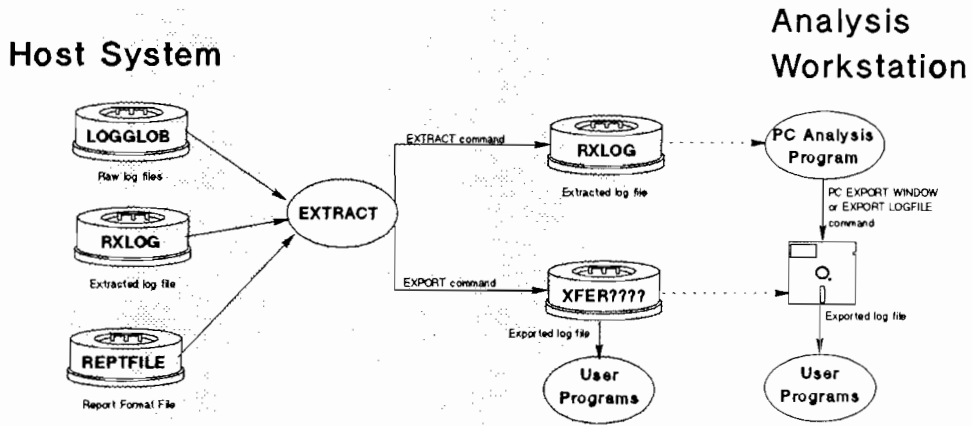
Host System

Analysis Workstation

LOGGLOB
Raw log files

RXLOG
Extracted log file

REPTFILE
Report Format File

EXTRACT

EXTRACT command

RXLOG
Extracted log file

EXPORT command

XFER????
Exported log file

User Programs

PC Analysis Program

PC EXPORT WINDOW or EXPORT LOGFILE command

Exported log file

User Programs